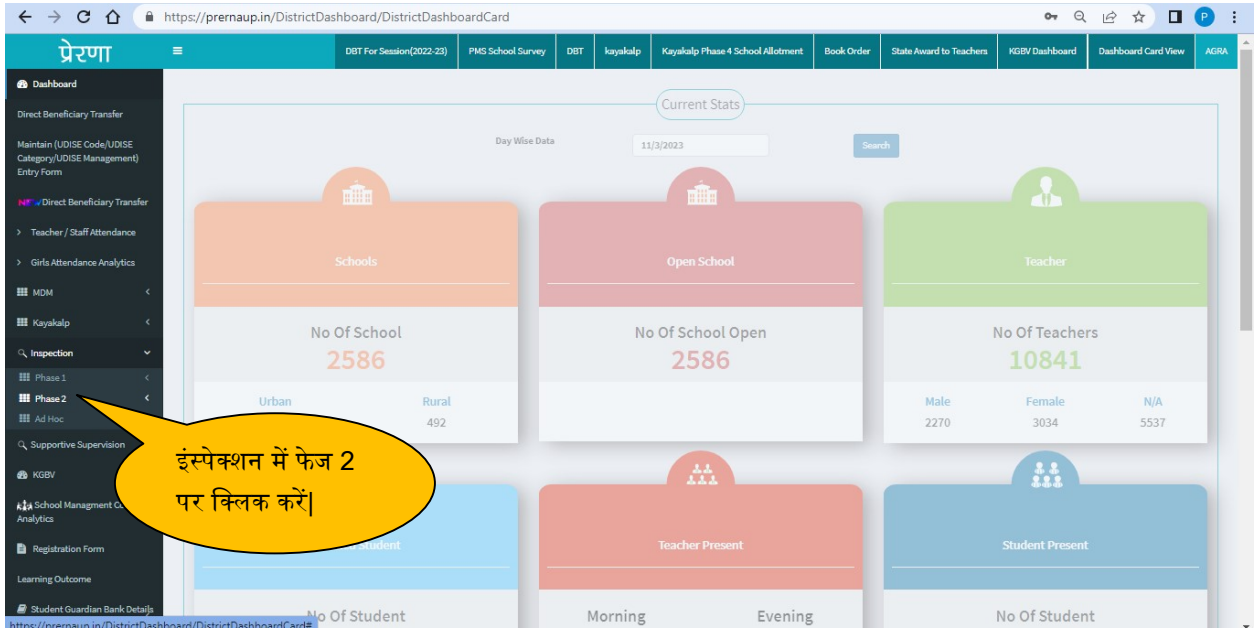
https://prernaup.in/DistrictDashboard/DistrictDashboardCard

प्रेरणा

DBT For Session(2022-23) | PMS School Survey | DBT | kayakalp | Kayakalp Phase 4 School Allotment | Book Order | State Award to Teachers | KGBV Dashboard | Dashboard Card View | AGRA

Dashboard
Direct Beneficiary Transfer
Maintain (UDISE Code/UDISE Category/UDISE Management) Entry Form
NEW Direct Beneficiary Transfer
Teacher / Staff Attendance
Girls Attendance Analytics
MDM
Kayakalp
Inspection
Phase 1
Phase 2
Ad Hoc
Supportive Supervision
KGBV
School Managment Co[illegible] Analytics
Registration Form
Learning Outcome
Student Guardian Bank Details

Current Stats

Day Wise Data 11/3/2023 Search

Schools
No Of School
2586
Urban
Rural
492

Open School
No Of School Open
2586

Teacher
No Of Teachers
10841
Male 2270
Female 3034
N/A 5537

इंस्पेक्शन में फेज 2 पर क्लिक करें|

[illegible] Student
No Of Student

Teacher Present
Morning
Evening

Student Present
No Of Student

https://prernaup.in/DistrictDashboard/DistrictDashboardCard#